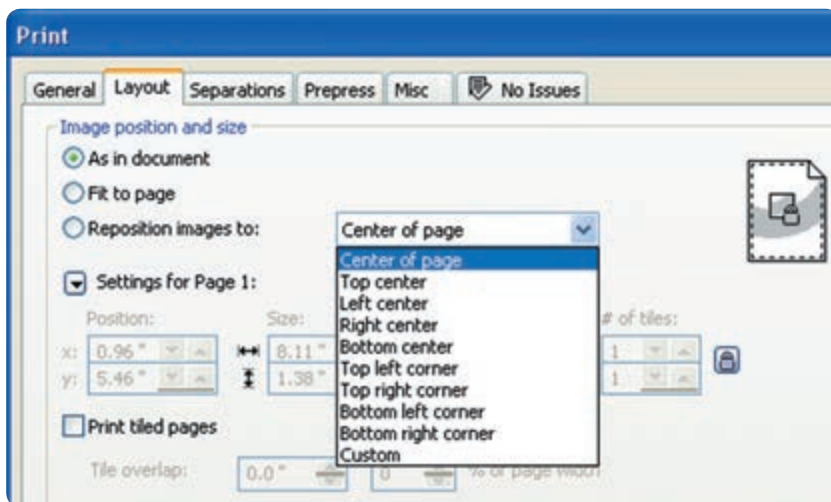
Print

General | Layout | Separations | Prepress | Misc | No Issues

Image position and size

As in document

Fit to page

Reposition images to: Center of page

Center of page
Top center
Left center
Right center
Bottom center
Top left corner
Top right corner
Bottom left corner
Bottom right corner
Custom

Settings for Page 1:

Position:

x: 0.96 "

y: 5.46 "

Size:

8.11 "

1.38 "

# of tiles:

1

1

Print tiled pages

Tile overlap: 0.0 " 0 % of page width